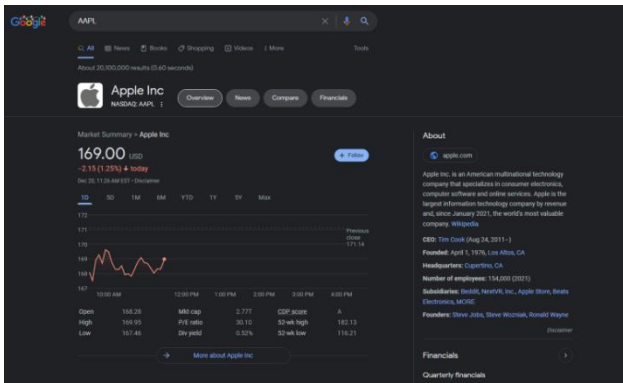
Google

AAPL

All News Books Shopping Videos More Tools

About 20,100,000 results (0.60 seconds)

Apple Inc
NASDAQ: AAPL

Overview News Compare Financials

Market Summary > Apple Inc

169.00 USD
-2.15 (1.25%) ↓ today
Dec 20, 11:26 AM EST · Disclaimer

+ Follow

1D 5D 1M 6M YTD 1Y 5Y Max

172
171
170
169
168
167

Previous close 171.14

10:00 AM 12:00 PM 1:00 PM 2:00 PM 3:00 PM 4:00 PM

| Open | 168.28 | Mkt cap | 2.77T | CDP score | A |
|---|---|---|---|---|---|
| High | 169.95 | P/E ratio | 30.10 | 52-wk high | 182.13 |
| Low | 167.46 | Div yield | 0.52% | 52-wk low | 116.21 |

→ More about Apple Inc

About

apple.com

Apple Inc. is an American multinational technology company that specializes in consumer electronics, computer software and online services. Apple is the largest information technology company by revenue and, since January 2021, the world's most valuable company. Wikipedia

CEO: Tim Cook (Aug 24, 2011–)

Founded: April 1, 1976, Los Altos, CA

Headquarters: Cupertino, CA

Number of employees: 154,000 (2021)

Subsidiaries: Beddit, NextVR, Inc., Apple Store, Beats Electronics, MORE

Founders: Steve Jobs, Steve Wozniak, Ronald Wayne

Disclaimer

Financials

Quarterly financials